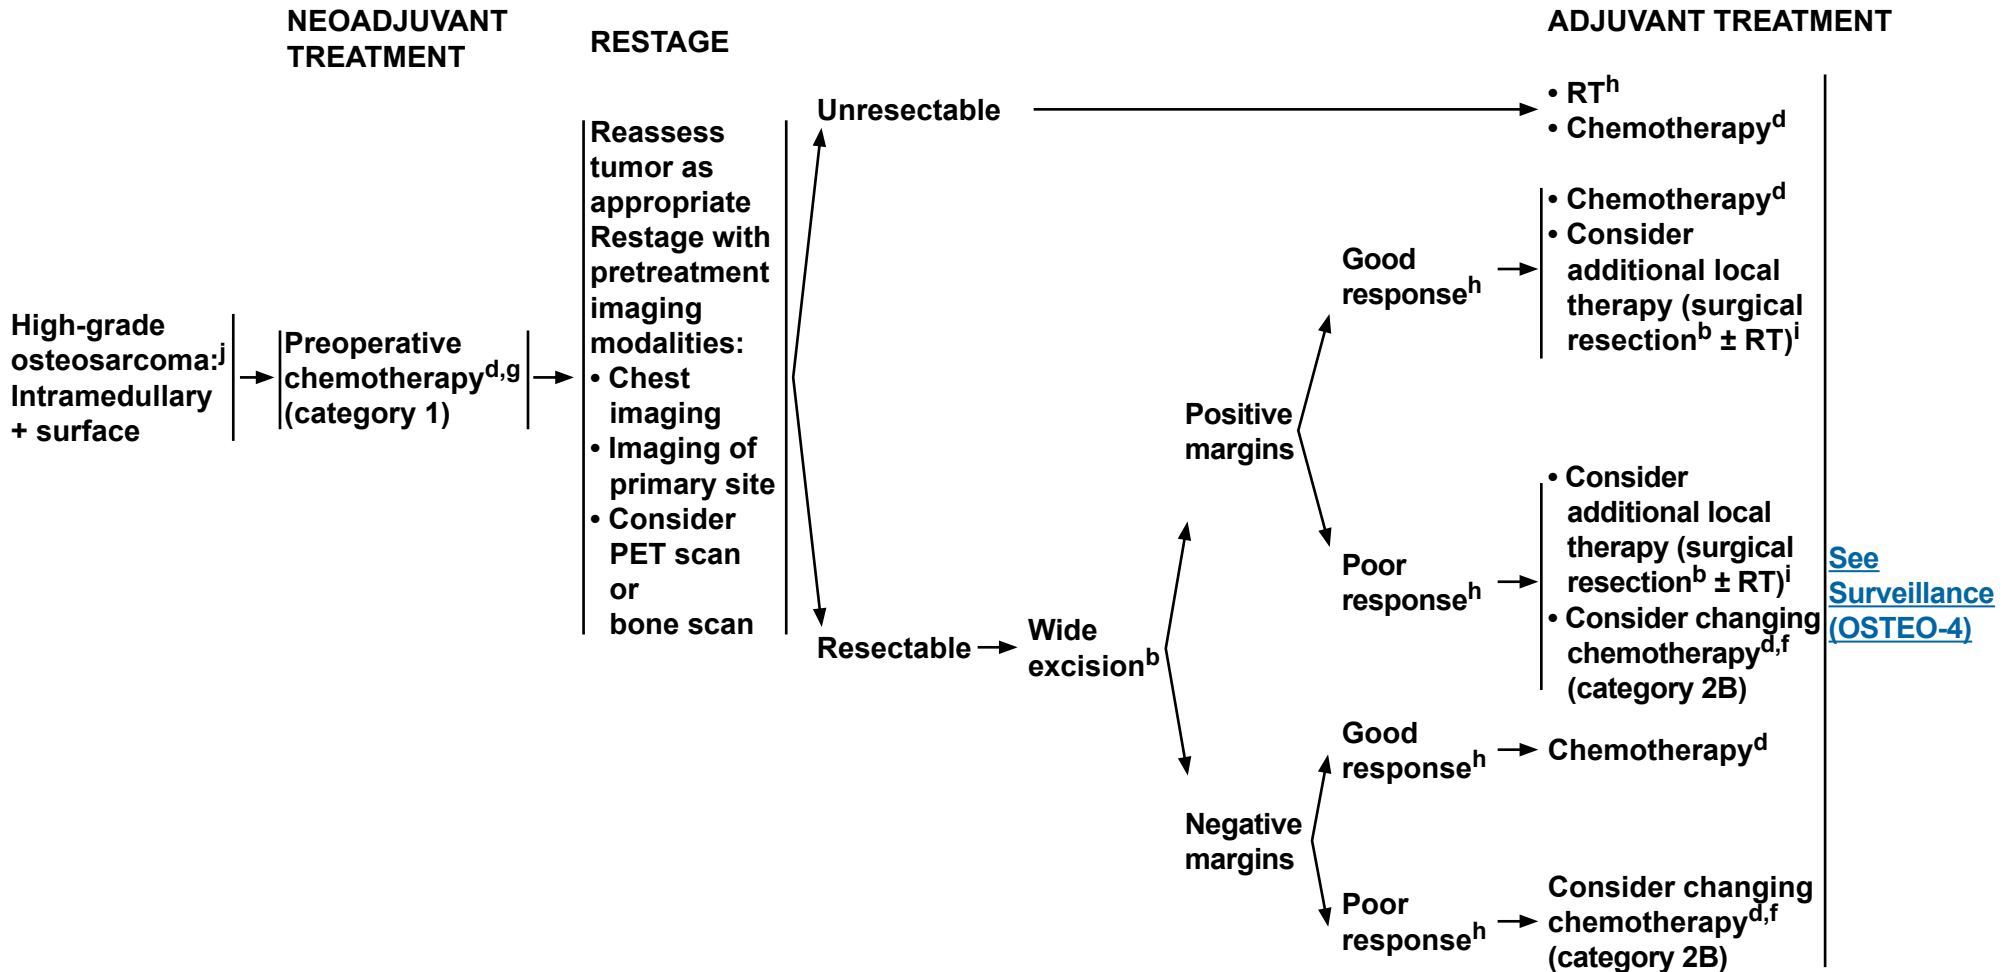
NEOADJUVANT TREATMENT

RESTAGE

ADJUVANT TREATMENT

High-grade osteosarcoma:$^{j}$ Intramedullary + surface

Preoperative chemotherapy$^{d,g}$ (category 1)

Reassess tumor as appropriate
Restage with pretreatment imaging modalities:
• Chest imaging
• Imaging of primary site
• Consider PET scan or bone scan

Unresectable

• RT$^{h}$
• Chemotherapy$^{d}$

Resectable

Wide excision$^{b}$

Positive margins

Good response$^{h}$

• Chemotherapy$^{d}$
• Consider additional local therapy (surgical resection$^{b}$ ± RT)$^{i}$

Poor response$^{h}$

• Consider additional local therapy (surgical resection$^{b}$ ± RT)$^{i}$
• Consider changing chemotherapy$^{d,f}$ (category 2B)

Negative margins

Good response$^{h}$

Chemotherapy$^{d}$

Poor response$^{h}$

Consider changing chemotherapy$^{d,f}$ (category 2B)

See Surveillance (OSTEO-4)